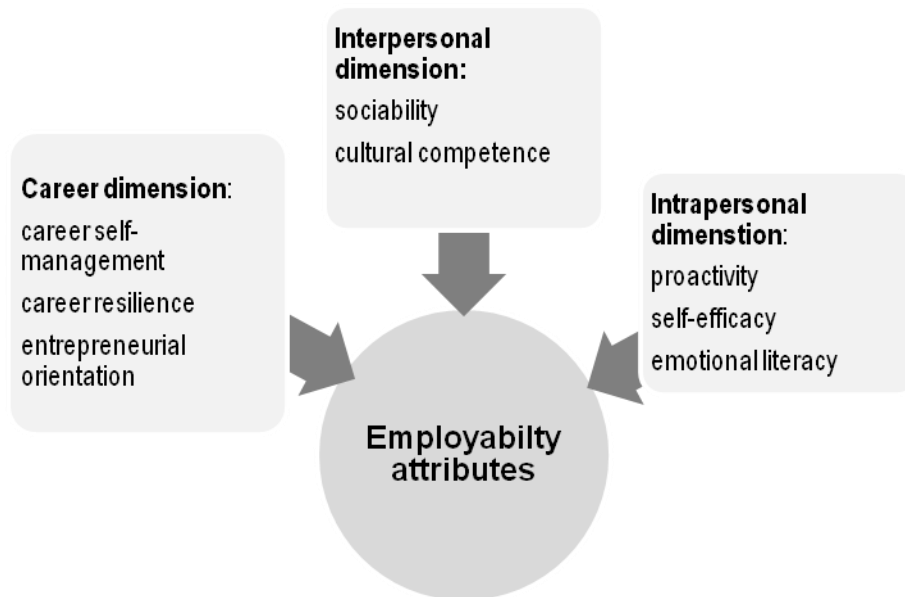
Interpersonal dimension:
sociability
cultural competence

Career dimension:
career self-management
career resilience
entrepreneurial orientation

Intrapersonal dimenstion:
proactivity
self-efficacy
emotional literacy

Employabilty attributes